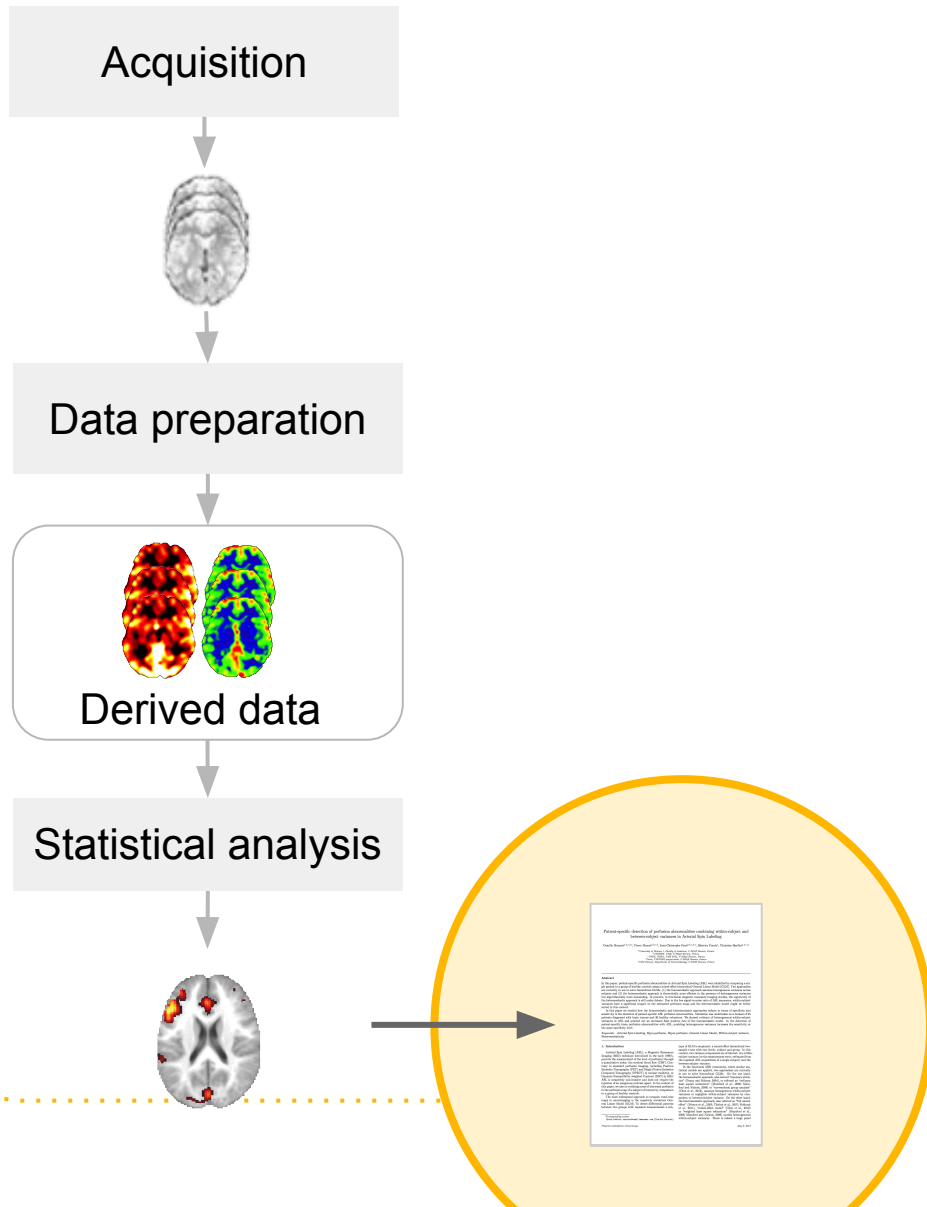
Acquisition

Data preparation

Derived data

Statistical analysis

Patient-specific detection of perfusion abnormalities combining within-subject and between-subject variances in Arterial Spin Labeling

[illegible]